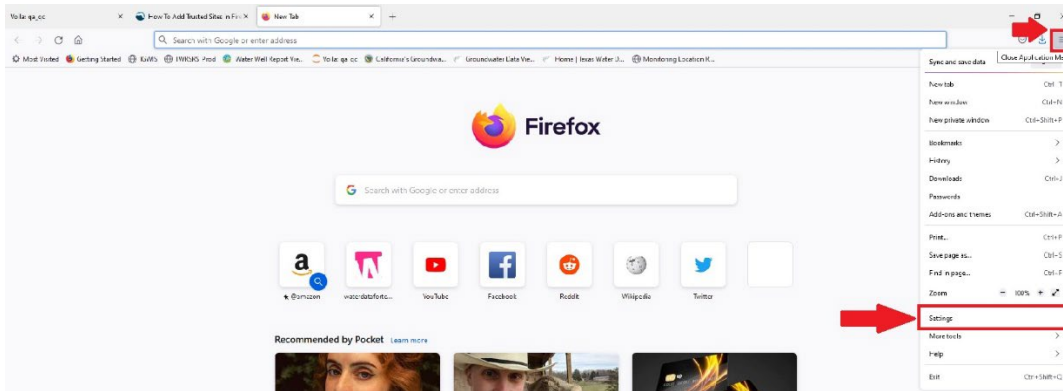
Yo la: qa_cc × How To Add Trusted Sites in Fir × New Tab × +

Search with Google or enter address

Most Visited Getting Started KWIS TWRSMS Prod Water Well Report Vie... Yo la: qa_cc California's Groundwa... Groundwater Data Vie... Home | Texas Water D... Monitoring Location K...

Firefox

Search with Google or enter address

@amazon watedatafortc... YouTube Facebook Reddit Wikipedia Twitter

Recommended by Pocket Learn more

Close Application Me

Sync and save data

New tab Ctrl+T
New window Ctrl+N
New private window Ctrl+Shift+P

Bookmarks
History
Downloads Ctrl+J
Passwords
Add-ons and themes Ctrl+Shift+A

Print... Ctrl+P
Save page as... Ctrl+S
Find in page... Ctrl+F
Zoom − 100% +

Settings
More tools
Help

Exit Ctrl+Shift+Q